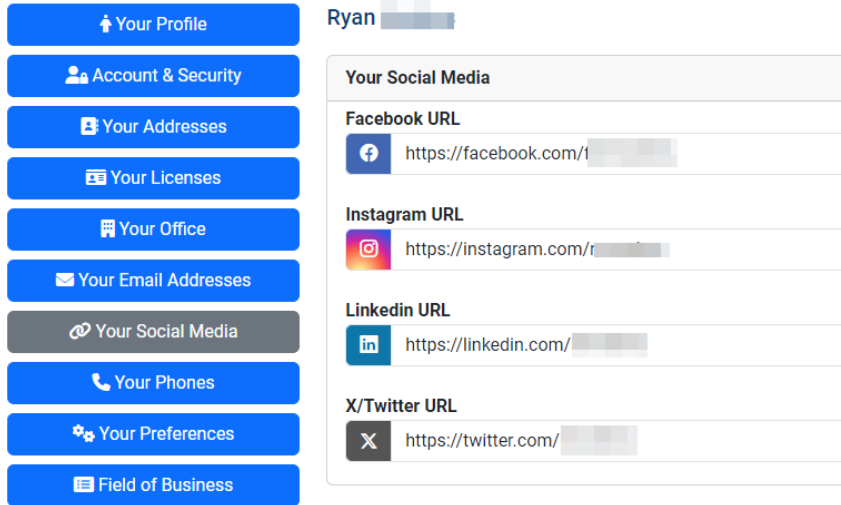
Your Profile
Account & Security
Your Addresses
Your Licenses
Your Office
Your Email Addresses
Your Social Media
Your Phones
Your Preferences
Field of Business

Ryan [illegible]

Your Social Media

Facebook URL
https://facebook.com/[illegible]

Instagram URL
https://instagram.com/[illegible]

Linkedin URL
https://linkedin.com/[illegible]

X/Twitter URL
https://twitter.com/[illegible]